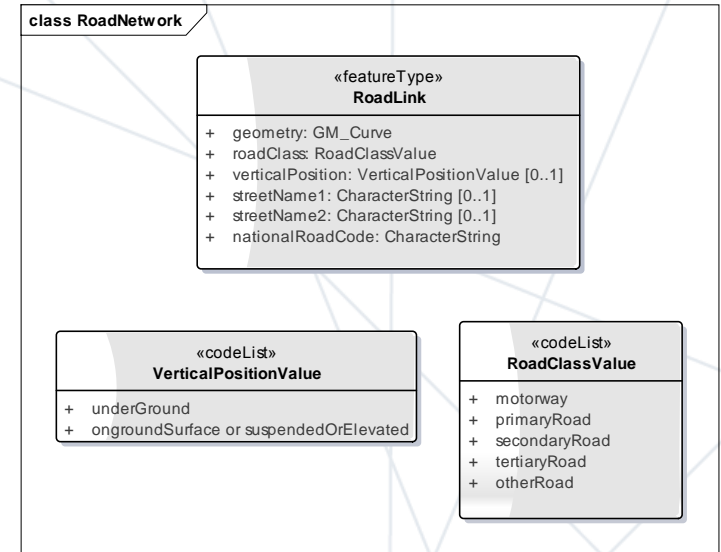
class RoadNetwork

«featureType»
RoadLink

+ geometry: GM_Curve
+ roadClass: RoadClassValue
+ verticalPosition: VerticalPositionValue [0..1]
+ streetName1: CharacterString [0..1]
+ streetName2: CharacterString [0..1]
+ nationalRoadCode: CharacterString

«codeList»
VerticalPositionValue

+ underGround
+ ongroundSurface or suspendedOrElevated

«codeList»
RoadClassValue

+ motorway
+ primaryRoad
+ secondaryRoad
+ tertiaryRoad
+ otherRoad